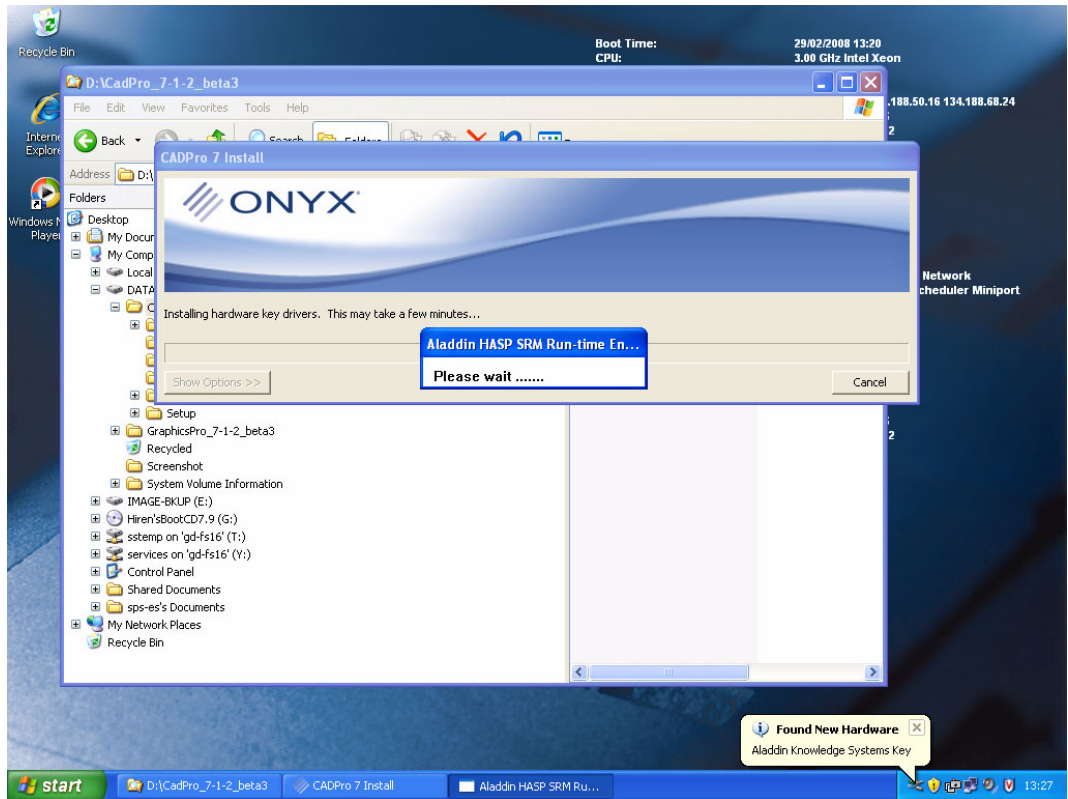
Recycle Bin

Interne Explore

Windows M Player

Boot Time: 29/02/2008 13:20
CPU: 3.00 GHz Intel Xeon

.188.50.16 134.188.68.24

2

Network
cheduler Miniport

2

D:\CadPro_7-1-2_beta3

File Edit View Favorites Tools Help

Back

Address D:\

Folders

Desktop
My Docun
My Comp
Local
DATA
Setup
GraphicsPro_7-1-2_beta3
Recycled
Screenshot
System Volume Information
IMAGE-BKUP (E:)
Hiren'sBootCD7.9 (G:)
sstemp on 'gd-fs16' (T:)
services on 'gd-fs16' (Y:)
Control Panel
Shared Documents
sps-es's Documents
My Network Places
Recycle Bin

CADPro 7 Install

ONYX

Installing hardware key drivers. This may take a few minutes...

Show Options >>

Cancel

Aladdin HASP SRM Run-time En...

Please wait .......

Found New Hardware
Aladdin Knowledge Systems Key

start
D:\CadPro_7-1-2_beta3
CADPro 7 Install
Aladdin HASP SRM Ru...
13:27